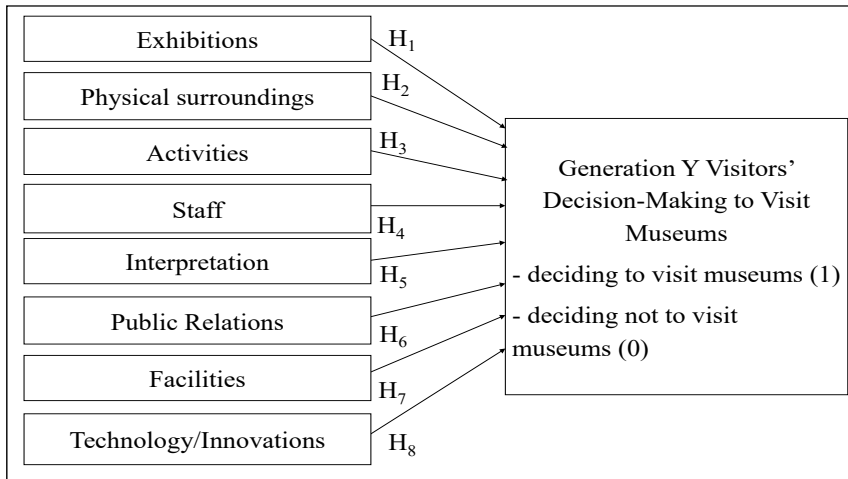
Exhibitions
$H_1$
Physical surroundings
$H_2$
Activities
$H_3$
Staff
$H_4$
Interpretation
$H_5$
Public Relations
$H_6$
Facilities
$H_7$
Technology/Innovations
$H_8$

Generation Y Visitors' Decision-Making to Visit Museums
- deciding to visit museums (1)
- deciding not to visit museums (0)